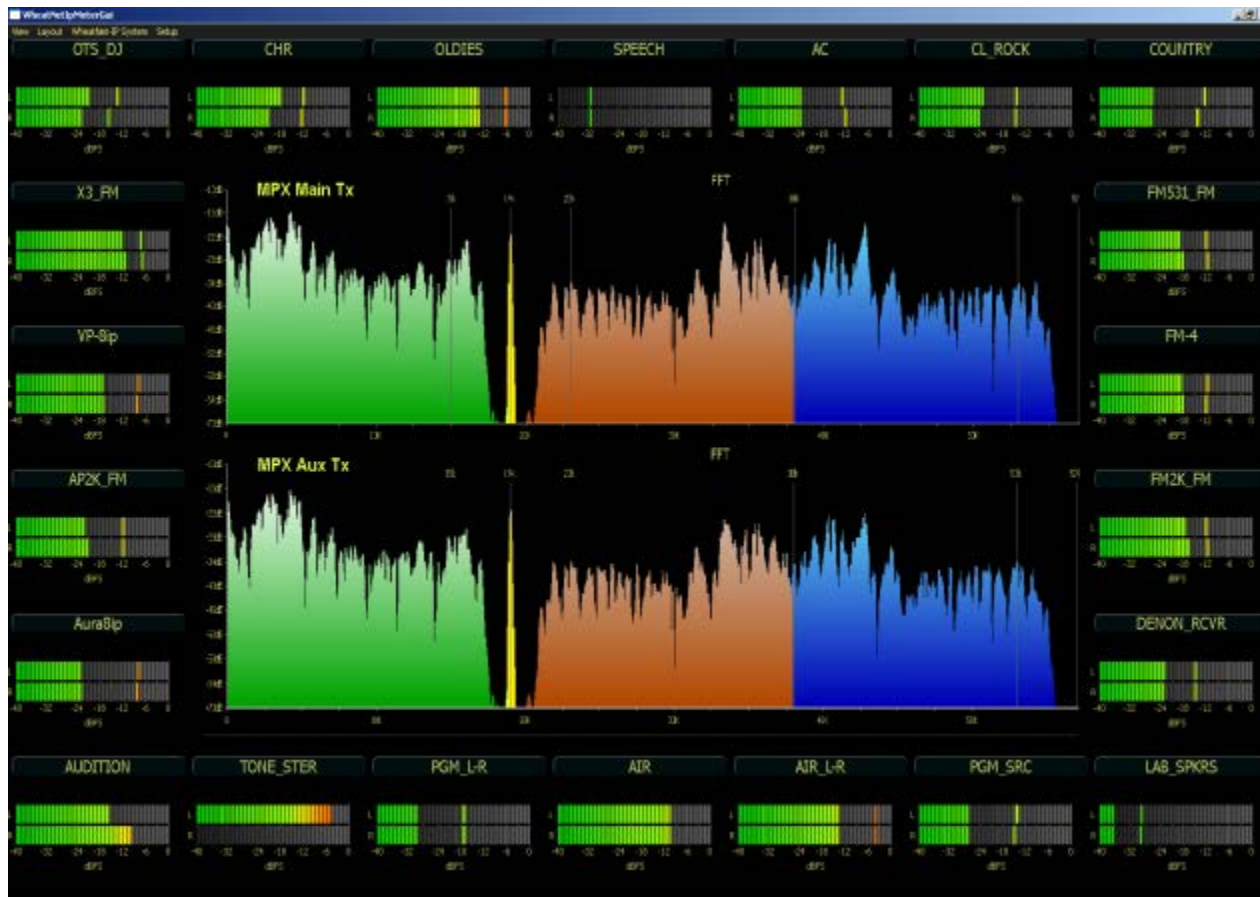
WheatNetIpMeterGui

View Layout WheatNet-IP System Setup

OTS_DJ

CHR

OLDIES

SPEECH

AC

CL_ROCK

COUNTRY

X3_FM

MPX Main Tx

FFT

FM531_FM

VP-Bip

FM-4

MPX Aux Tx

FFT

AP2K_FM

FM2K_FM

AuraBip

DENON_RCVR

AUDITION

TONE_STER

PGM_L-R

AIR

AIR_L-R

PGM_SRC

LAB_SPKRS

dBFS